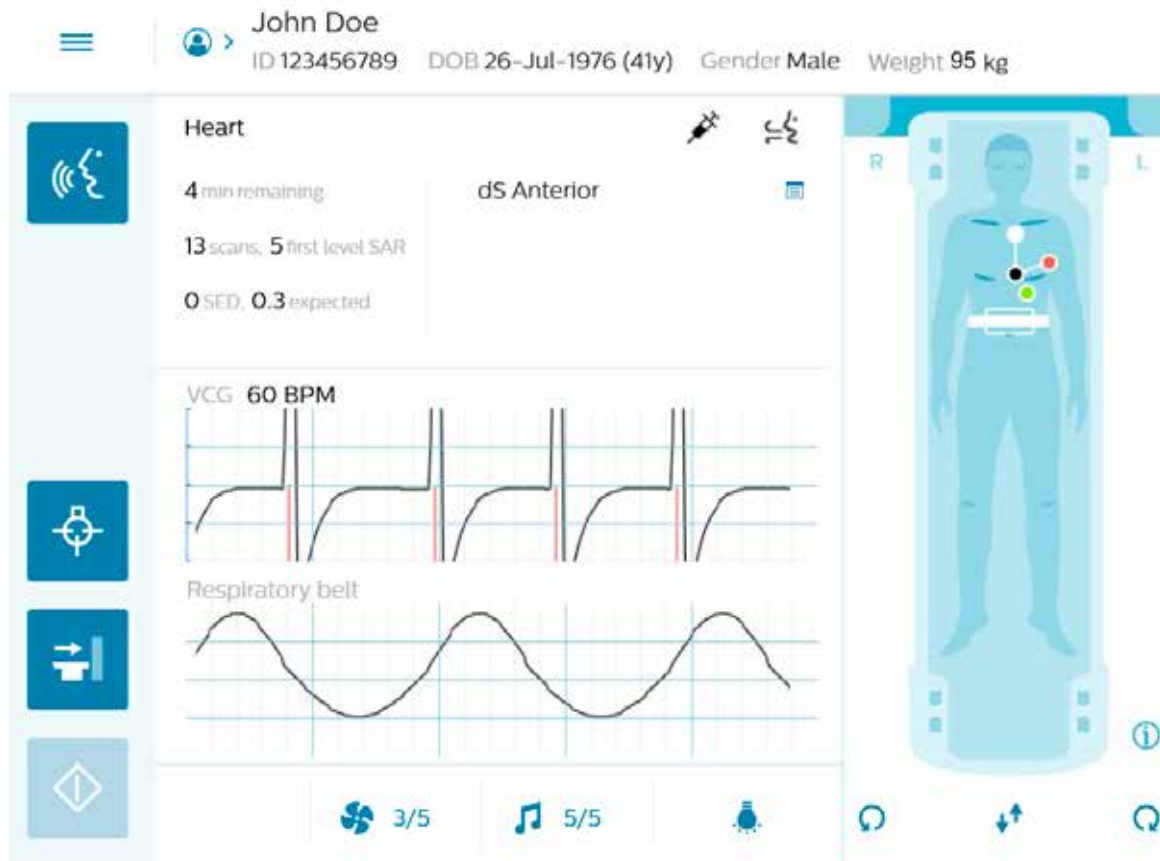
John Doe
ID 123456789 DOB 26-Jul-1976 (41y) Gender Male Weight 95 kg

Heart

4 min remaining

13 scans, 5 first level SAR

0 SED, 0.3 expected

dS Anterior

R

L

VCG 60 BPM

Respiratory belt

3/5

5/5